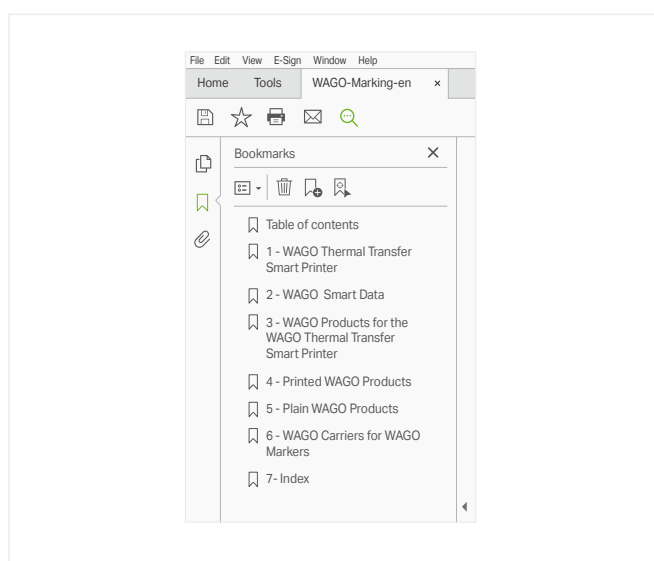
File Edit View E-Sign Window Help

Home Tools WAGO-Marking-en ×

Bookmarks ×

Table of contents

1 - WAGO Thermal Transfer Smart Printer

2 - WAGO Smart Data

3 - WAGO Products for the WAGO Thermal Transfer Smart Printer

4 - Printed WAGO Products

5 - Plain WAGO Products

6 - WAGO Carriers for WAGO Markers

7- Index